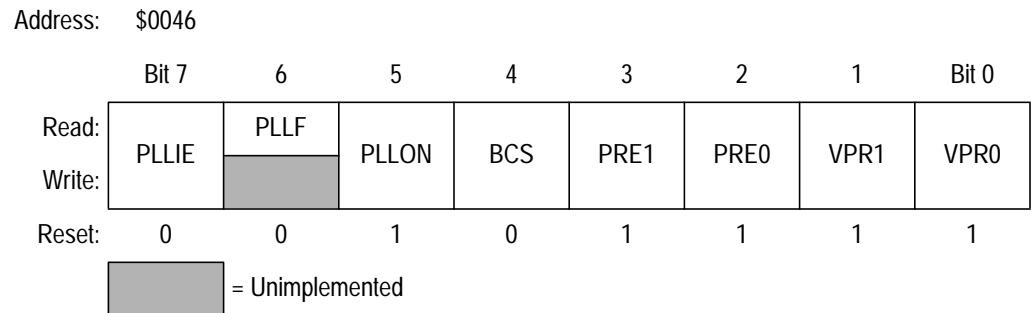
Address: $0046

|  | Bit 7 | 6 | 5 | 4 | 3 | 2 | 1 | Bit 0 |
|---|---|---|---|---|---|---|---|---|
| Read: | PLLIE | PLLF | PLLON | BCS | PRE1 | PRE0 | VPR1 | VPR0 |
| Write: |  |  |  |  |  |  |  |  |
| Reset: | 0 | 0 | 1 | 0 | 1 | 1 | 1 | 1 |

= Unimplemented